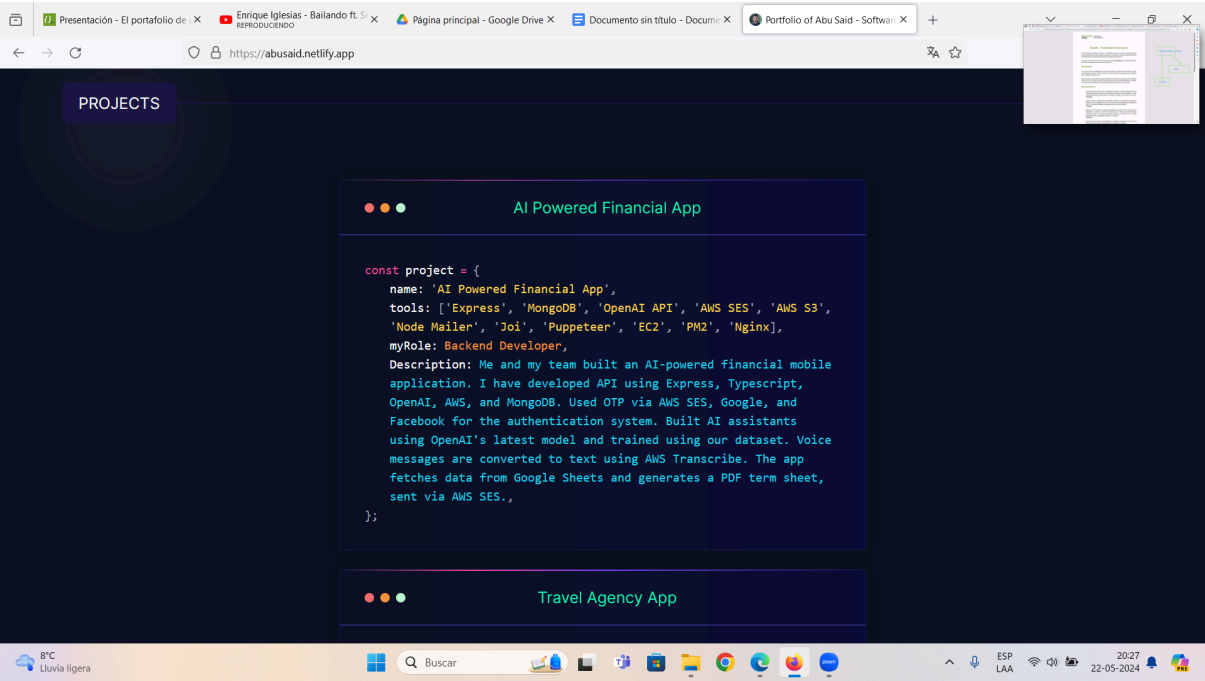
Presentación - El portafolio de | ×
Enrique Iglesias - Bailando ft. S ×
REPRODUCIENDO
Página principal - Google Drive ×
Documento sin título - Docume ×
Portfolio of Abu Said - Softwar ×
+

https://abusaid.netlify.app

PROJECTS

AI Powered Financial App

const project = {
name: 'AI Powered Financial App',
tools: ['Express', 'MongoDB', 'OpenAI API', 'AWS SES', 'AWS S3', 'Node Mailer', 'Joi', 'Puppeteer', 'EC2', 'PM2', 'Nginx'],
myRole: Backend Developer,
Description: Me and my team built an AI-powered financial mobile application. I have developed API using Express, Typescript, OpenAI, AWS, and MongoDB. Used OTP via AWS SES, Google, and Facebook for the authentication system. Built AI assistants using OpenAI's latest model and trained using our dataset. Voice messages are converted to text using AWS Transcribe. The app fetches data from Google Sheets and generates a PDF term sheet, sent via AWS SES.,
};

Travel Agency App

8°C
Lluvia ligera
Buscar
ESP
LAA
20:27
22-05-2024